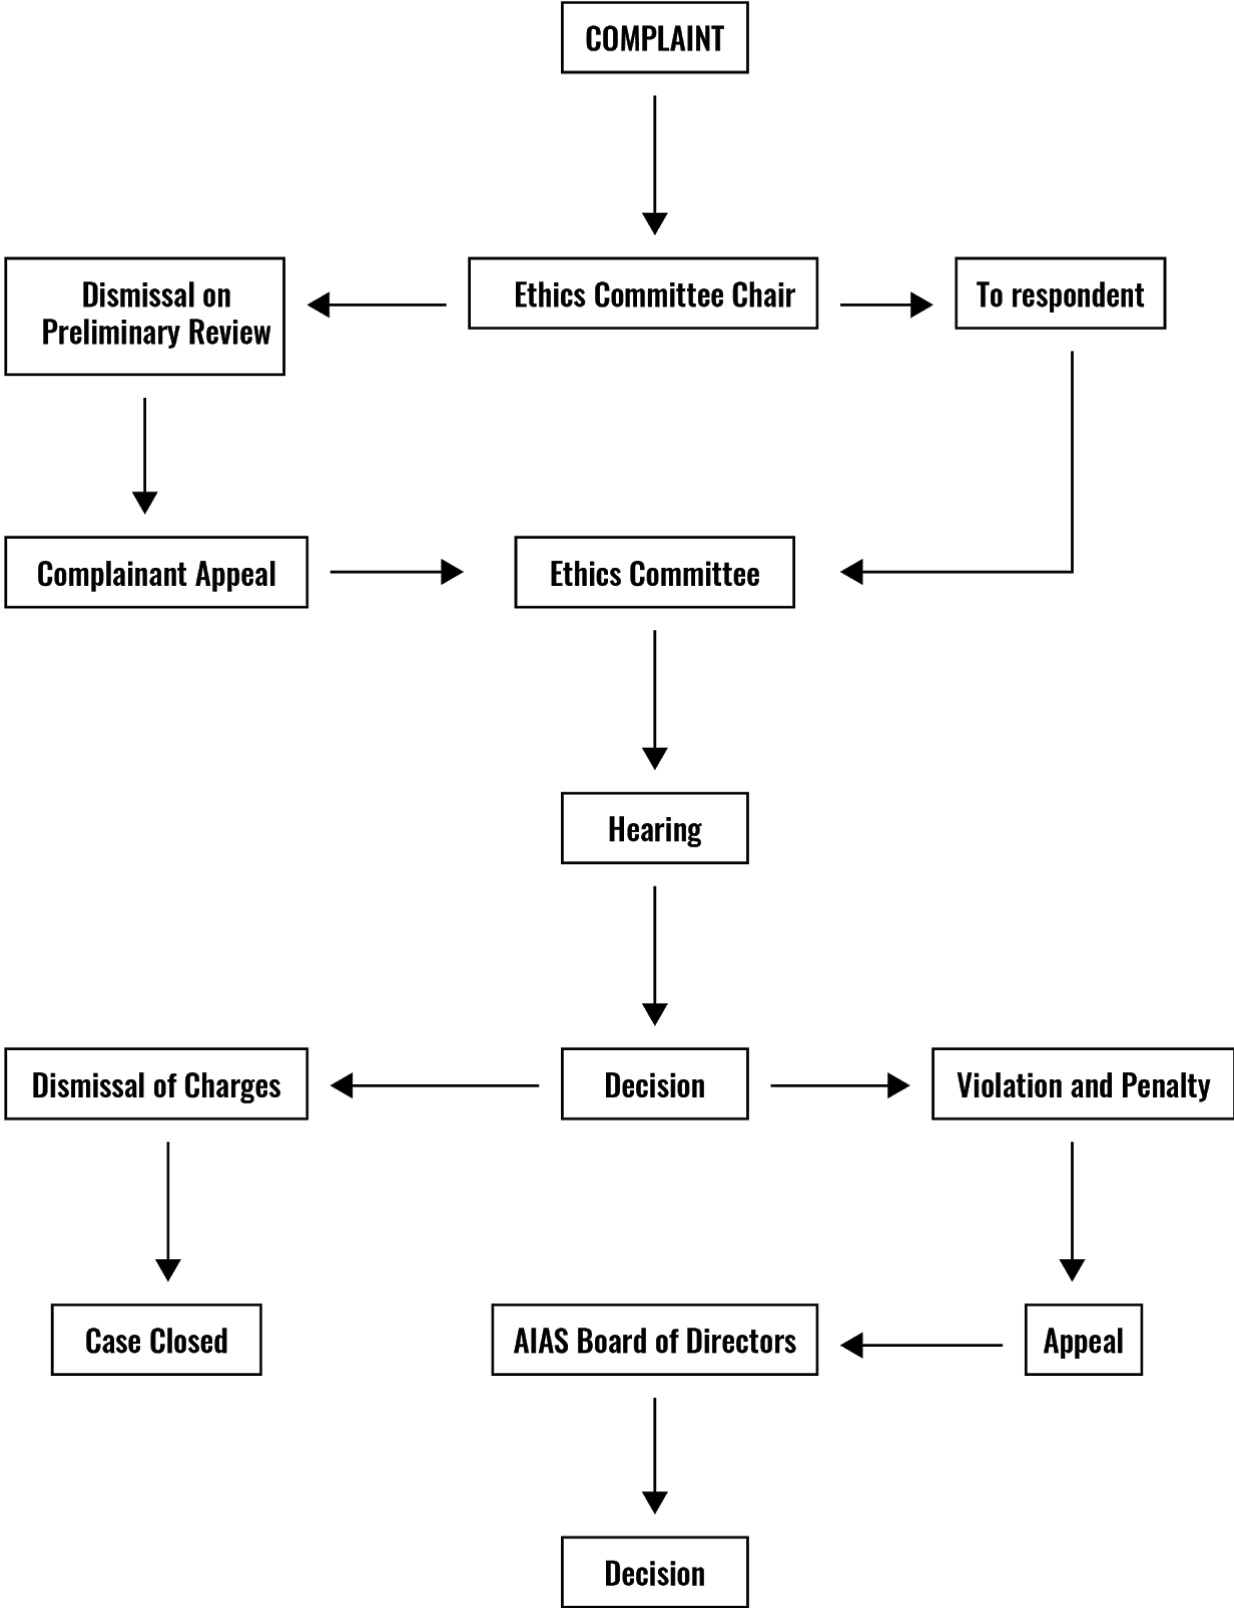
COMPLAINT

Dismissal on Preliminary Review

Ethics Committee Chair

To respondent

Complainant Appeal

Ethics Committee

Hearing

Dismissal of Charges

Decision

Violation and Penalty

Case Closed

AIAS Board of Directors

Appeal

Decision